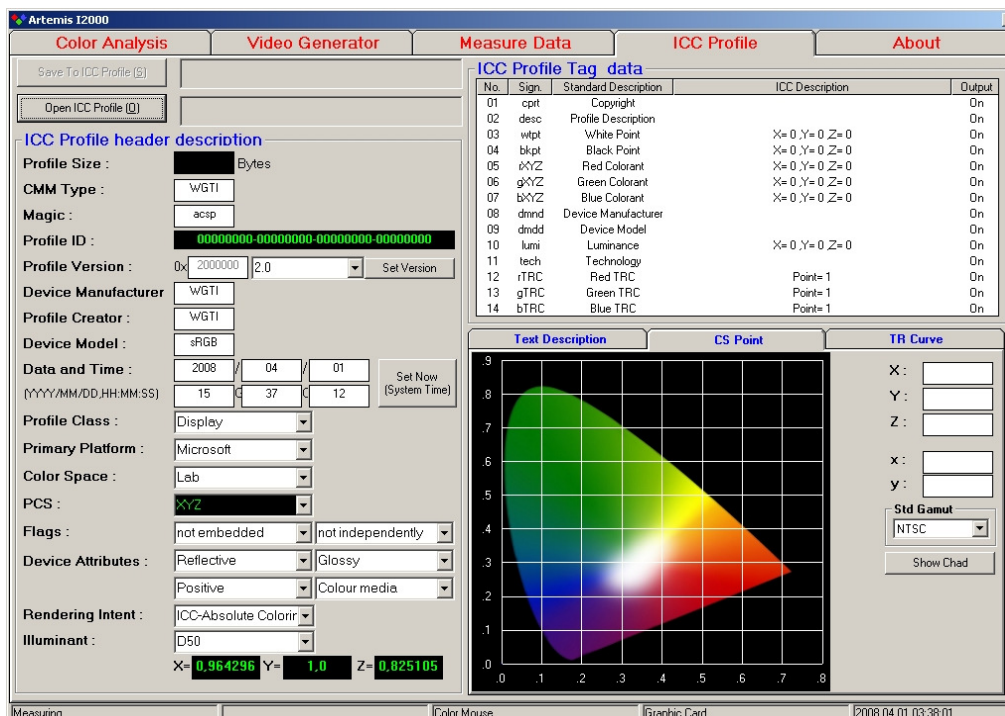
Artemis I2000

Color Analysis | Video Generator | Measure Data | ICC Profile | About

Save To ICC Profile [S]

Open ICC Profile [O]

ICC Profile header description

Profile Size : Bytes

CMM Type : WGTI

Magic : acsp

Profile ID : 00000000-00000000-00000000-00000000

Profile Version : 0x 2000000 2.0 Set Version

Device Manufacturer WGTI

Profile Creator : WGTI

Device Model : sRGB

Data and Time : 2008 / 04 / 01 Set Now (System Time)

(YYYY/MM/DD,HH:MM:SS) 15 : 37 : 12

Profile Class : Display

Primary Platform : Microsoft

Color Space : Lab

PCS : XYZ

Flags : not embedded not independently

Device Attributes : Reflective Glossy

Positive Colour media

Rendering Intent : ICC-Absolute Colorir

Illuminant : D50

X= 0,964296 Y= 1,0 Z= 0,825105

ICC Profile Tag data

| No. | Sign. | Standard Description | ICC Description | Output |
|---|---|---|---|---|
| 01 | cprt | Copyright | | On |
| 02 | desc | Profile Description | | On |
| 03 | wtpt | White Point | X= 0 ,Y= 0 ,Z= 0 | On |
| 04 | bkpt | Black Point | X= 0 ,Y= 0 ,Z= 0 | On |
| 05 | rXYZ | Red Colorant | X= 0 ,Y= 0 ,Z= 0 | On |
| 06 | gXYZ | Green Colorant | X= 0 ,Y= 0 ,Z= 0 | On |
| 07 | bXYZ | Blue Colorant | X= 0 ,Y= 0 ,Z= 0 | On |
| 08 | dmnd | Device Manufacturer | | On |
| 09 | dmdd | Device Model | | On |
| 10 | lumi | Luminance | X= 0 ,Y= 0 ,Z= 0 | On |
| 11 | tech | Technology | | On |
| 12 | rTRC | Red TRC | Point= 1 | On |
| 13 | gTRC | Green TRC | Point= 1 | On |
| 14 | bTRC | Blue TRC | Point= 1 | On |

Text Description | CS Point | TR Curve

.9 .8 .7 .6 .5 .4 .3 .2 .1 .0
.0 .1 .2 .3 .4 .5 .6 .7 .8

X :
Y :
Z :
x :
y :

Std Gamut
NTSC

Show Chad

Measuring | Color Mouse | Graphic Card | 2008.04.01 03:38:01